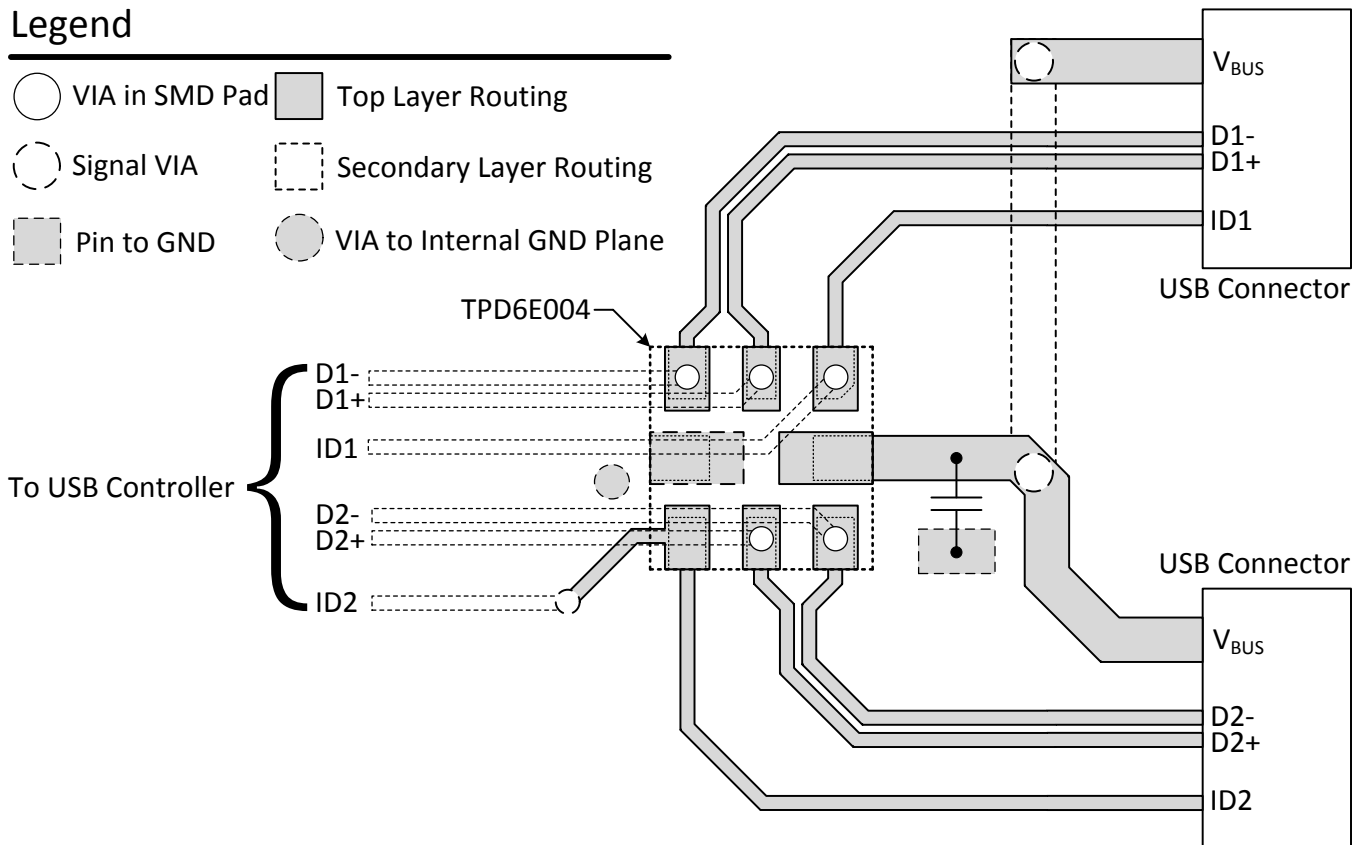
Legend

VIA in SMD Pad

Top Layer Routing

Signal VIA

Secondary Layer Routing

Pin to GND

VIA to Internal GND Plane

$V_{BUS}$

D1-

D1+

ID1

USB Connector

TPD6E004

D1-

D1+

ID1

To USB Controller

D2-

D2+

ID2

USB Connector

$V_{BUS}$

D2-

D2+

ID2